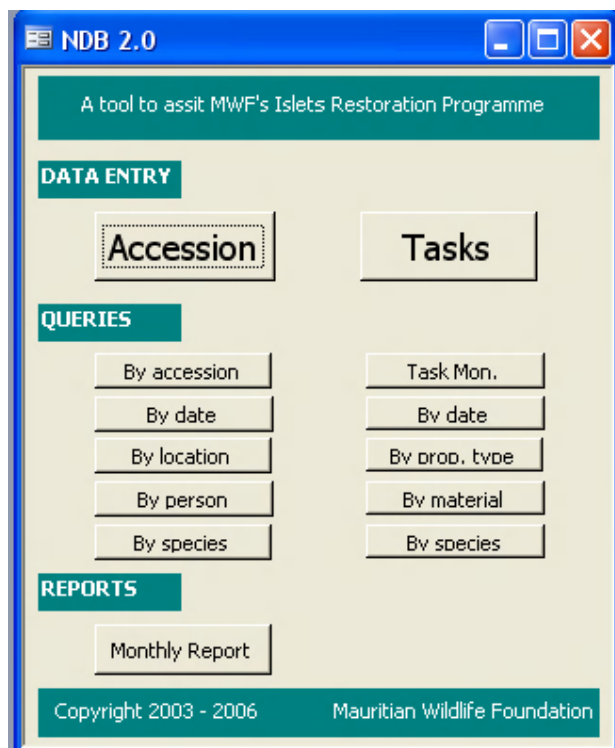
NDB 2.0

A tool to assit MWF's Islets Restoration Programme

DATA ENTRY

Accession

Tasks

QUERIES

By accession

Task Mon.

By date

By date

By location

By prop. type

By person

By material

By species

By species

REPORTS

Monthly Report

Copyright 2003 - 2006

Mauritian Wildlife Foundation